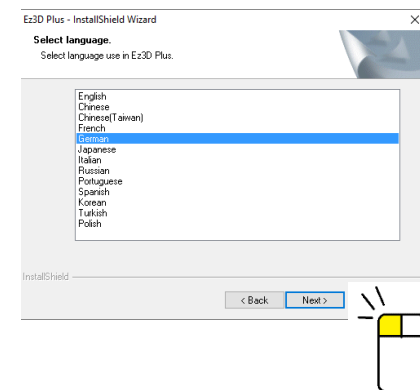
Ez3D Plus - InstallShield Wizard
×

Select language.
Select language use in Ez3D Plus.

English
Chinese
Chinese(Taiwan)
French
German
Japanese
Italian
Russian
Portuguese
Spanish
Korean
Turkish
Polish

InstallShield

< Back
Next >